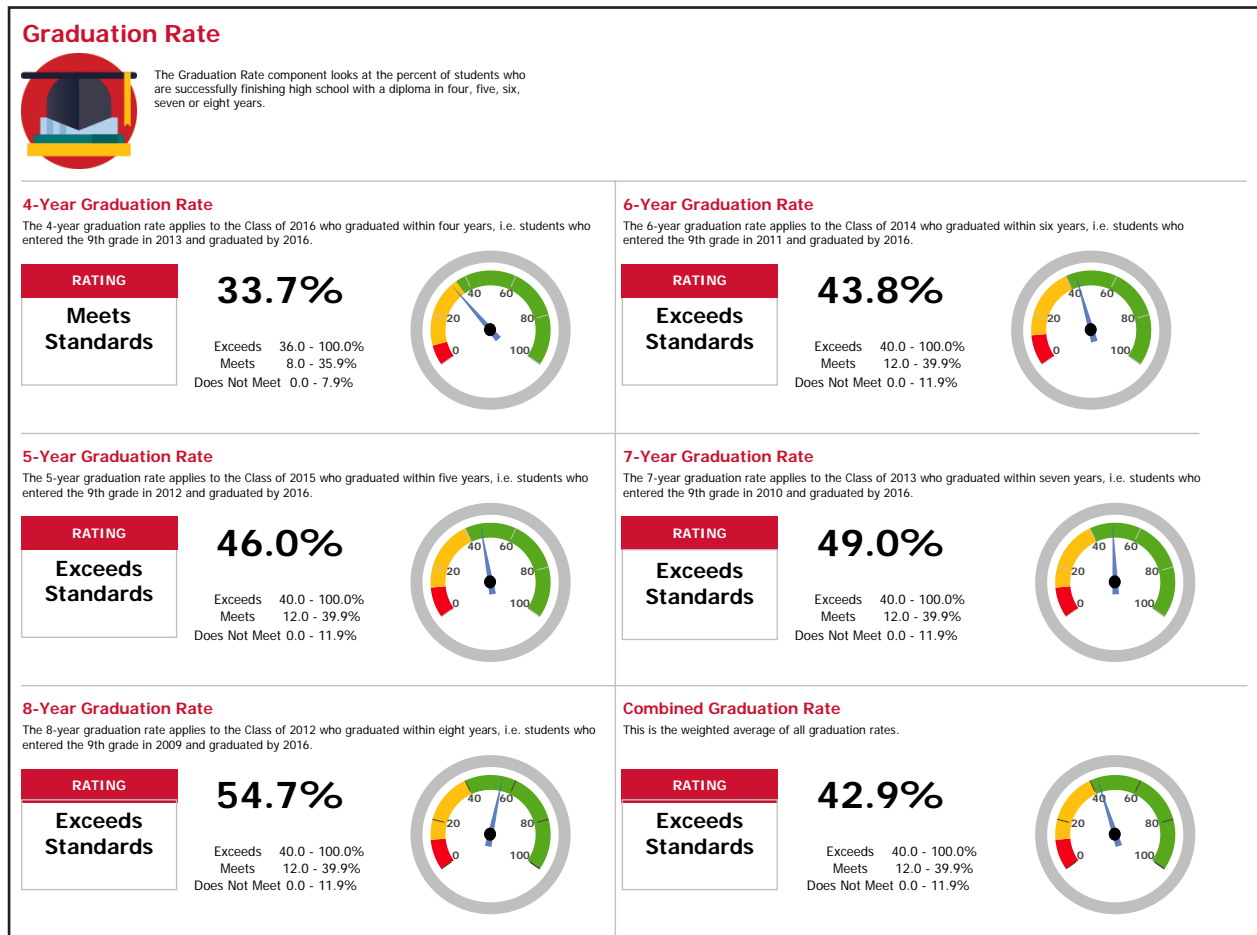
Graduation Rate

The Graduation Rate component looks at the percent of students who are successfully finishing high school with a diploma in four, five, six, seven or eight years.

4-Year Graduation Rate

The 4-year graduation rate applies to the Class of 2016 who graduated within four years, i.e. students who entered the 9th grade in 2013 and graduated by 2016.

RATING

Meets Standards

33.7%

Exceeds 36.0 - 100.0%
Meets 8.0 - 35.9%
Does Not Meet 0.0 - 7.9%

0 20 40 60 80 100

6-Year Graduation Rate

The 6-year graduation rate applies to the Class of 2014 who graduated within six years, i.e. students who entered the 9th grade in 2011 and graduated by 2016.

RATING

Exceeds Standards

43.8%

Exceeds 40.0 - 100.0%
Meets 12.0 - 39.9%
Does Not Meet 0.0 - 11.9%

0 20 40 60 80 100

5-Year Graduation Rate

The 5-year graduation rate applies to the Class of 2015 who graduated within five years, i.e. students who entered the 9th grade in 2012 and graduated by 2016.

RATING

Exceeds Standards

46.0%

Exceeds 40.0 - 100.0%
Meets 12.0 - 39.9%
Does Not Meet 0.0 - 11.9%

0 20 40 60 80 100

7-Year Graduation Rate

The 7-year graduation rate applies to the Class of 2013 who graduated within seven years, i.e. students who entered the 9th grade in 2010 and graduated by 2016.

RATING

Exceeds Standards

49.0%

Exceeds 40.0 - 100.0%
Meets 12.0 - 39.9%
Does Not Meet 0.0 - 11.9%

0 20 40 60 80 100

8-Year Graduation Rate

The 8-year graduation rate applies to the Class of 2012 who graduated within eight years, i.e. students who entered the 9th grade in 2009 and graduated by 2016.

RATING

Exceeds Standards

54.7%

Exceeds 40.0 - 100.0%
Meets 12.0 - 39.9%
Does Not Meet 0.0 - 11.9%

0 20 40 60 80 100

Combined Graduation Rate

This is the weighted average of all graduation rates.

RATING

Exceeds Standards

42.9%

Exceeds 40.0 - 100.0%
Meets 12.0 - 39.9%
Does Not Meet 0.0 - 11.9%

0 20 40 60 80 100